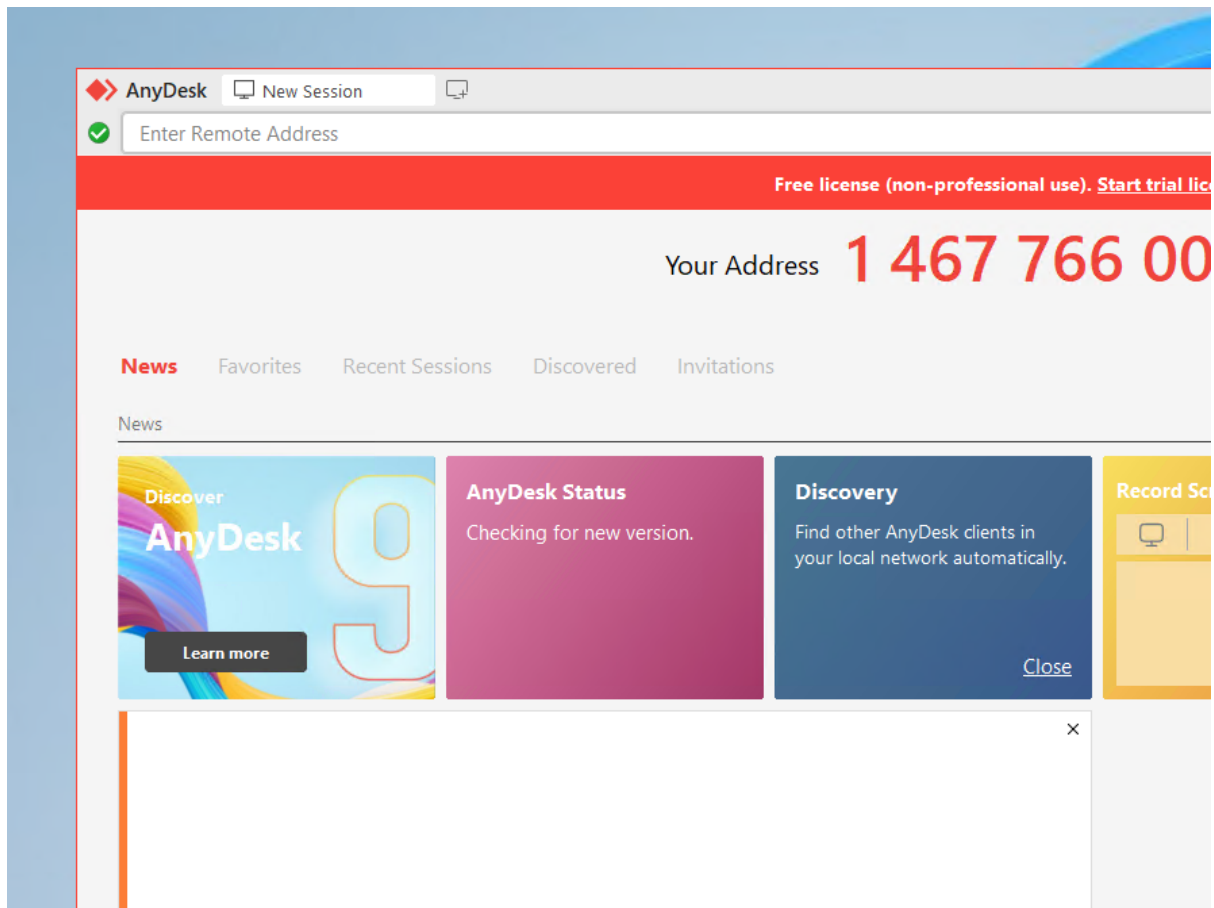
AnyDesk New Session

Enter Remote Address

Free license (non-professional use). Start trial lic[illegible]

Your Address 1 467 766 00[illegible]

News Favorites Recent Sessions Discovered Invitations

News

Discover
AnyDesk
9
Learn more

AnyDesk Status
Checking for new version.

Discovery
Find other AnyDesk clients in your local network automatically.
Close

Record Scr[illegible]

×